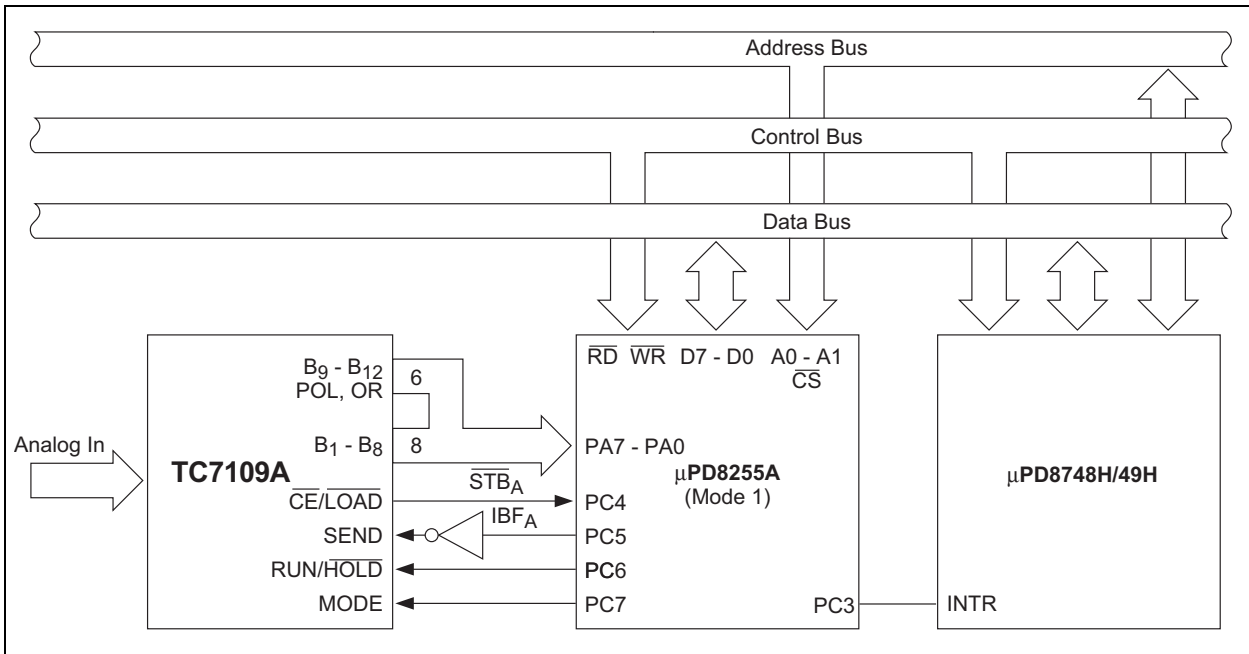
Address Bus

Control Bus

Data Bus

Analog In

TC7109A

$B_9$ - $B_{12}$
POL, OR

6

$B_1$ - $B_8$

8

$\overline{STB}_A$

$\overline{CE}/\overline{LOAD}$

SEND

$IBF_A$

RUN/$\overline{HOLD}$

MODE

$\overline{RD}$ $\overline{WR}$ D7 - D0 A0 - A1
$\overline{CS}$

PA7 - PA0

μPD8255A
(Mode 1)

PC4

PC5

PC6

PC7

PC3

μPD8748H/49H

INTR